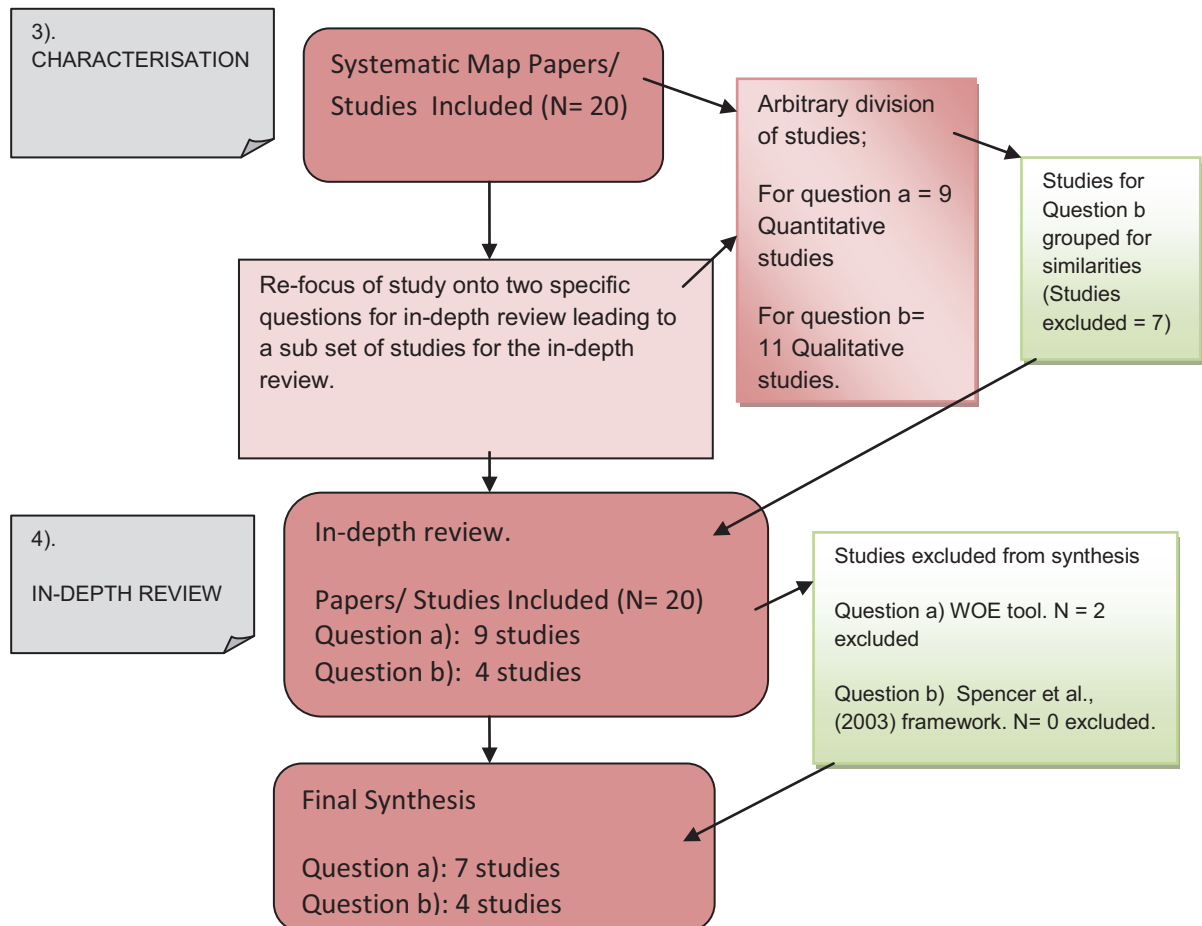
3).
CHARACTERISATION

Systematic Map Papers/ Studies Included (N= 20)

Arbitrary division of studies;

For question a = 9 Quantitative studies

For question b= 11 Qualitative studies.

Studies for Question b grouped for similarities (Studies excluded = 7)

Re-focus of study onto two specific questions for in-depth review leading to a sub set of studies for the in-depth review.

4).

IN-DEPTH REVIEW

In-depth review.

Papers/ Studies Included (N= 20)
Question a): 9 studies
Question b): 4 studies

Studies excluded from synthesis

Question a) WOE tool. N = 2 excluded

Question b) Spencer et al., (2003) framework. N= 0 excluded.

Final Synthesis

Question a): 7 studies
Question b): 4 studies